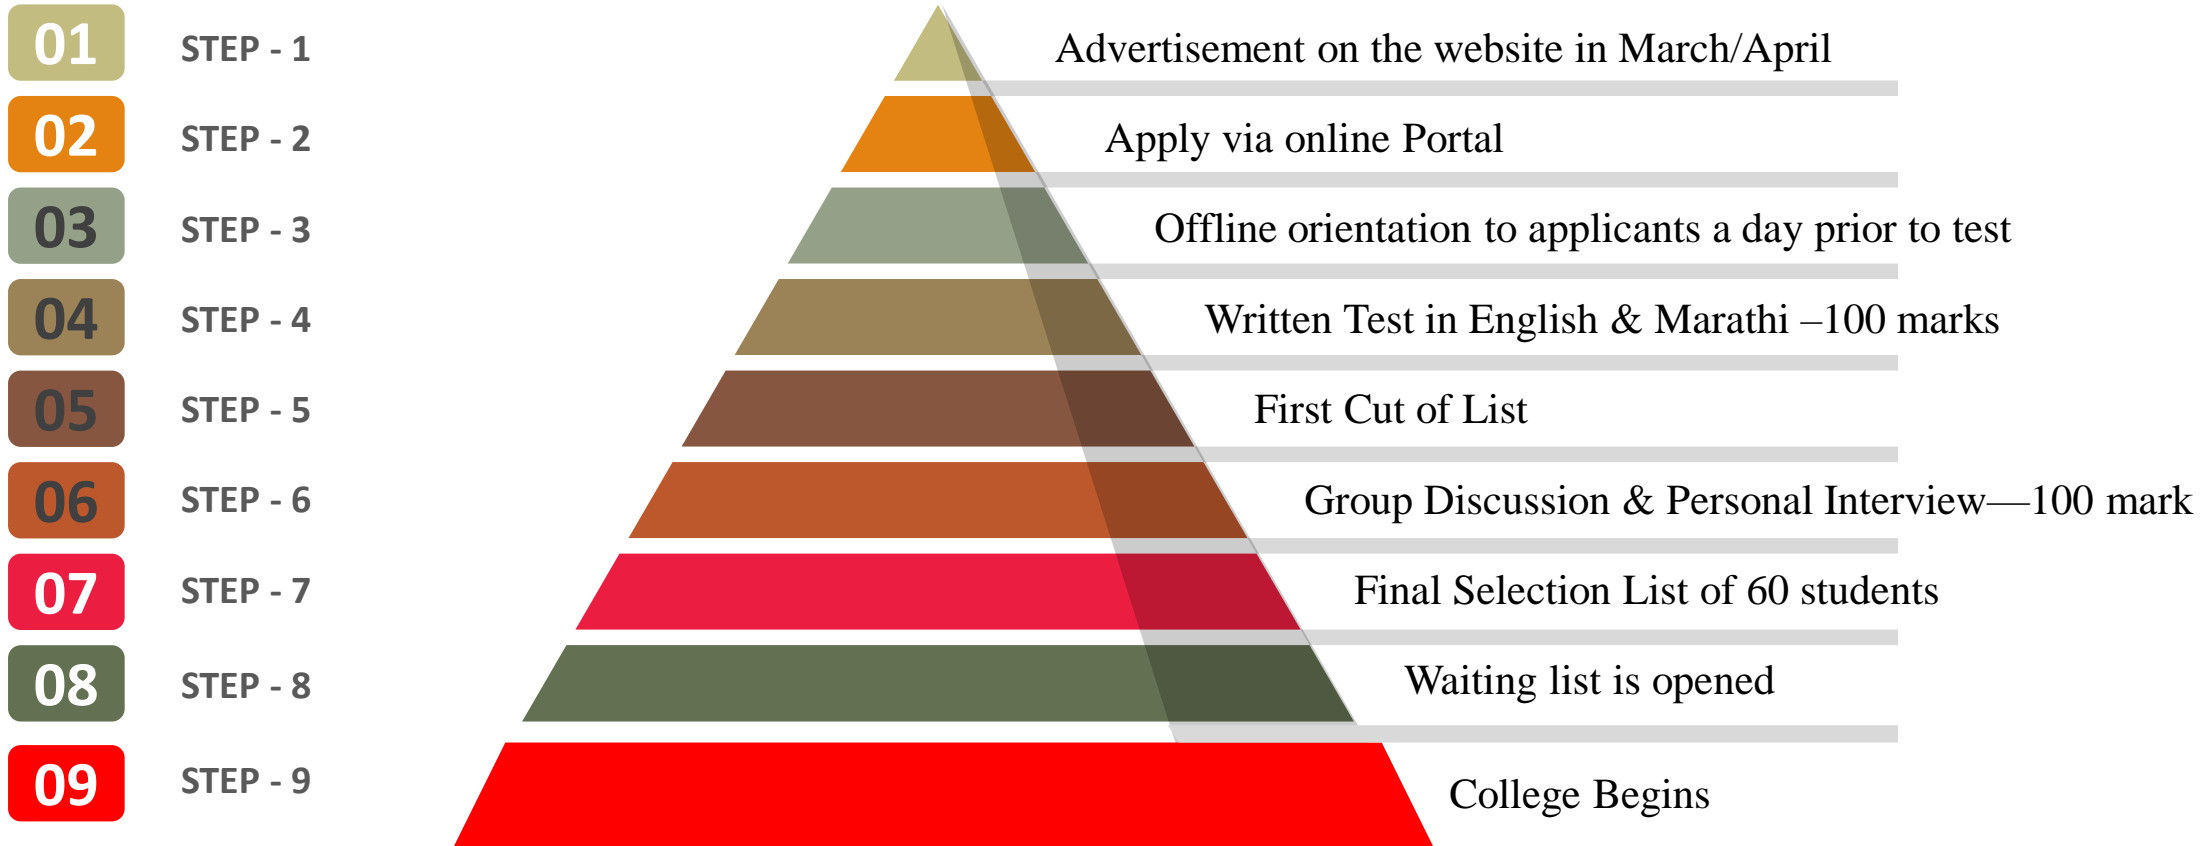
01 STEP - 1 Advertisement on the website in March/April

02 STEP - 2 Apply via online Portal

03 STEP - 3 Offline orientation to applicants a day prior to test

04 STEP - 4 Written Test in English & Marathi –100 marks

05 STEP - 5 First Cut of List

06 STEP - 6 Group Discussion & Personal Interview—100 mark

07 STEP - 7 Final Selection List of 60 students

08 STEP - 8 Waiting list is opened

09 STEP - 9 College Begins